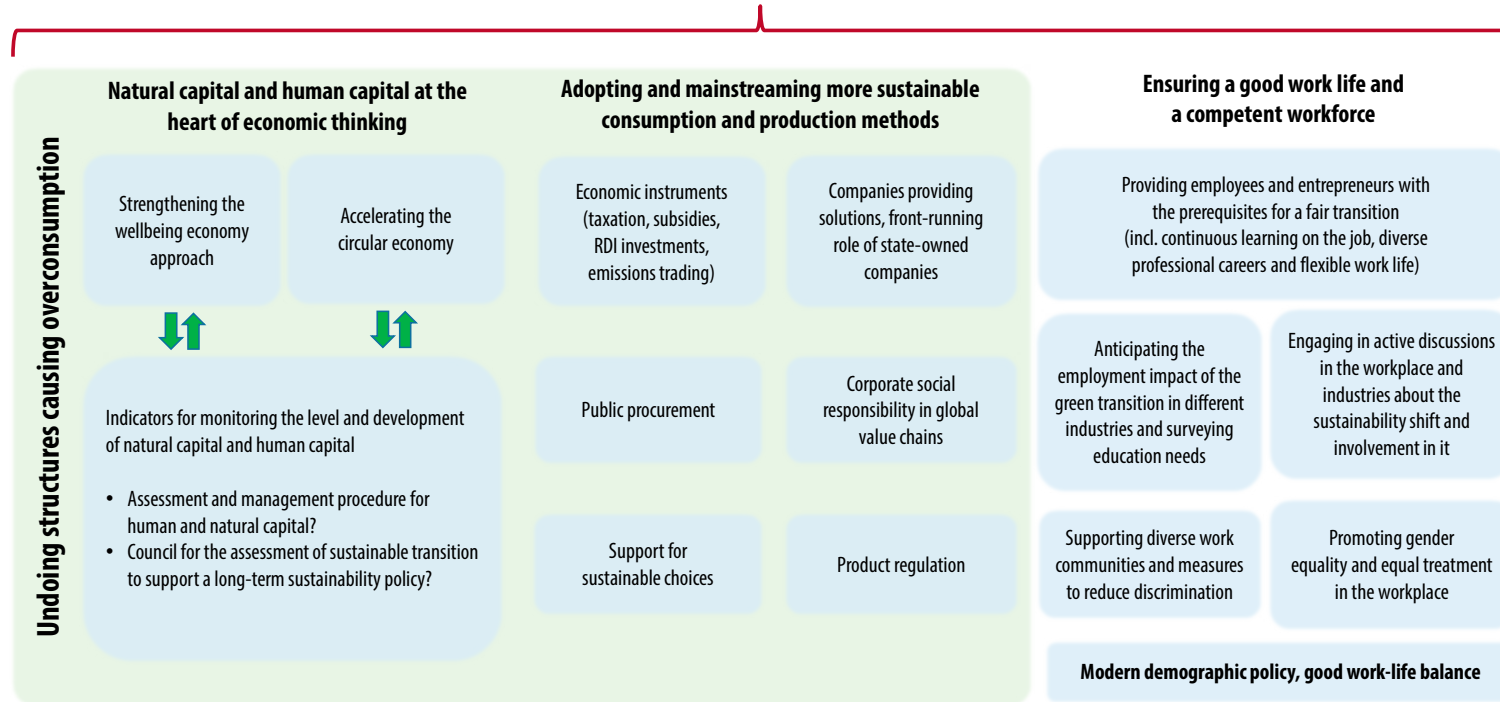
Undoing structures causing overconsumption

Natural capital and human capital at the heart of economic thinking

Strengthening the wellbeing economy approach

Accelerating the circular economy

Indicators for monitoring the level and development of natural capital and human capital

• Assessment and management procedure for human and natural capital?
• Council for the assessment of sustainable transition to support a long-term sustainability policy?

Adopting and mainstreaming more sustainable consumption and production methods

Economic instruments (taxation, subsidies, RDI investments, emissions trading)

Companies providing solutions, front-running role of state-owned companies

Public procurement

Corporate social responsibility in global value chains

Support for sustainable choices

Product regulation

Ensuring a good work life and a competent workforce

Providing employees and entrepreneurs with the prerequisites for a fair transition (incl. continuous learning on the job, diverse professional careers and flexible work life)

Anticipating the employment impact of the green transition in different industries and surveying education needs

Engaging in active discussions in the workplace and industries about the sustainability shift and involvement in it

Supporting diverse work communities and measures to reduce discrimination

Promoting gender equality and equal treatment in the workplace

Modern demographic policy, good work-life balance